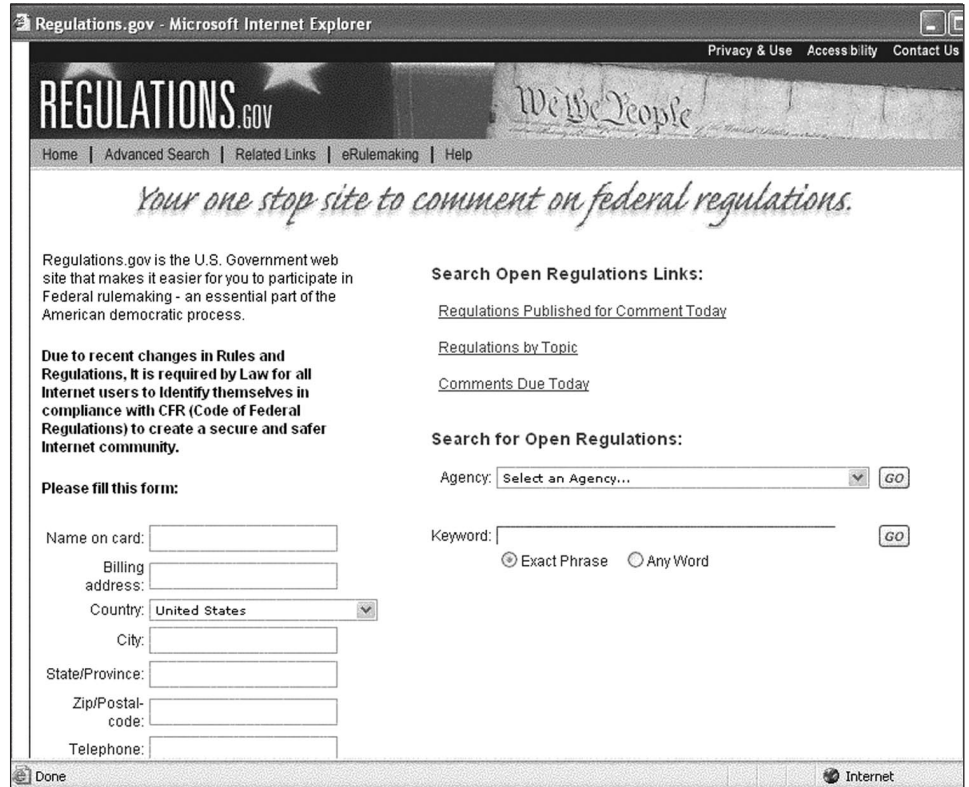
Regulations.gov - Microsoft Internet Explorer

Privacy & Use | Accessibility | Contact Us

REGULATIONS.GOV

We the People

Home | Advanced Search | Related Links | eRulemaking | Help

Your one stop site to comment on federal regulations.

Regulations.gov is the U.S. Government web site that makes it easier for you to participate in Federal rulemaking - an essential part of the American democratic process.

Due to recent changes in Rules and Regulations, It is required by Law for all Internet users to Identify themselves in compliance with CFR (Code of Federal Regulations) to create a secure and safer Internet community.

Please fill this form:

Name on card:

Billing address:

Country: United States

City:

State/Province:

Zip/Postal-code:

Telephone:

Search Open Regulations Links:

Regulations Published for Comment Today

Regulations by Topic

Comments Due Today

Search for Open Regulations:

Agency: Select an Agency... GO

Keyword: GO

Exact Phrase Any Word

Done

Internet